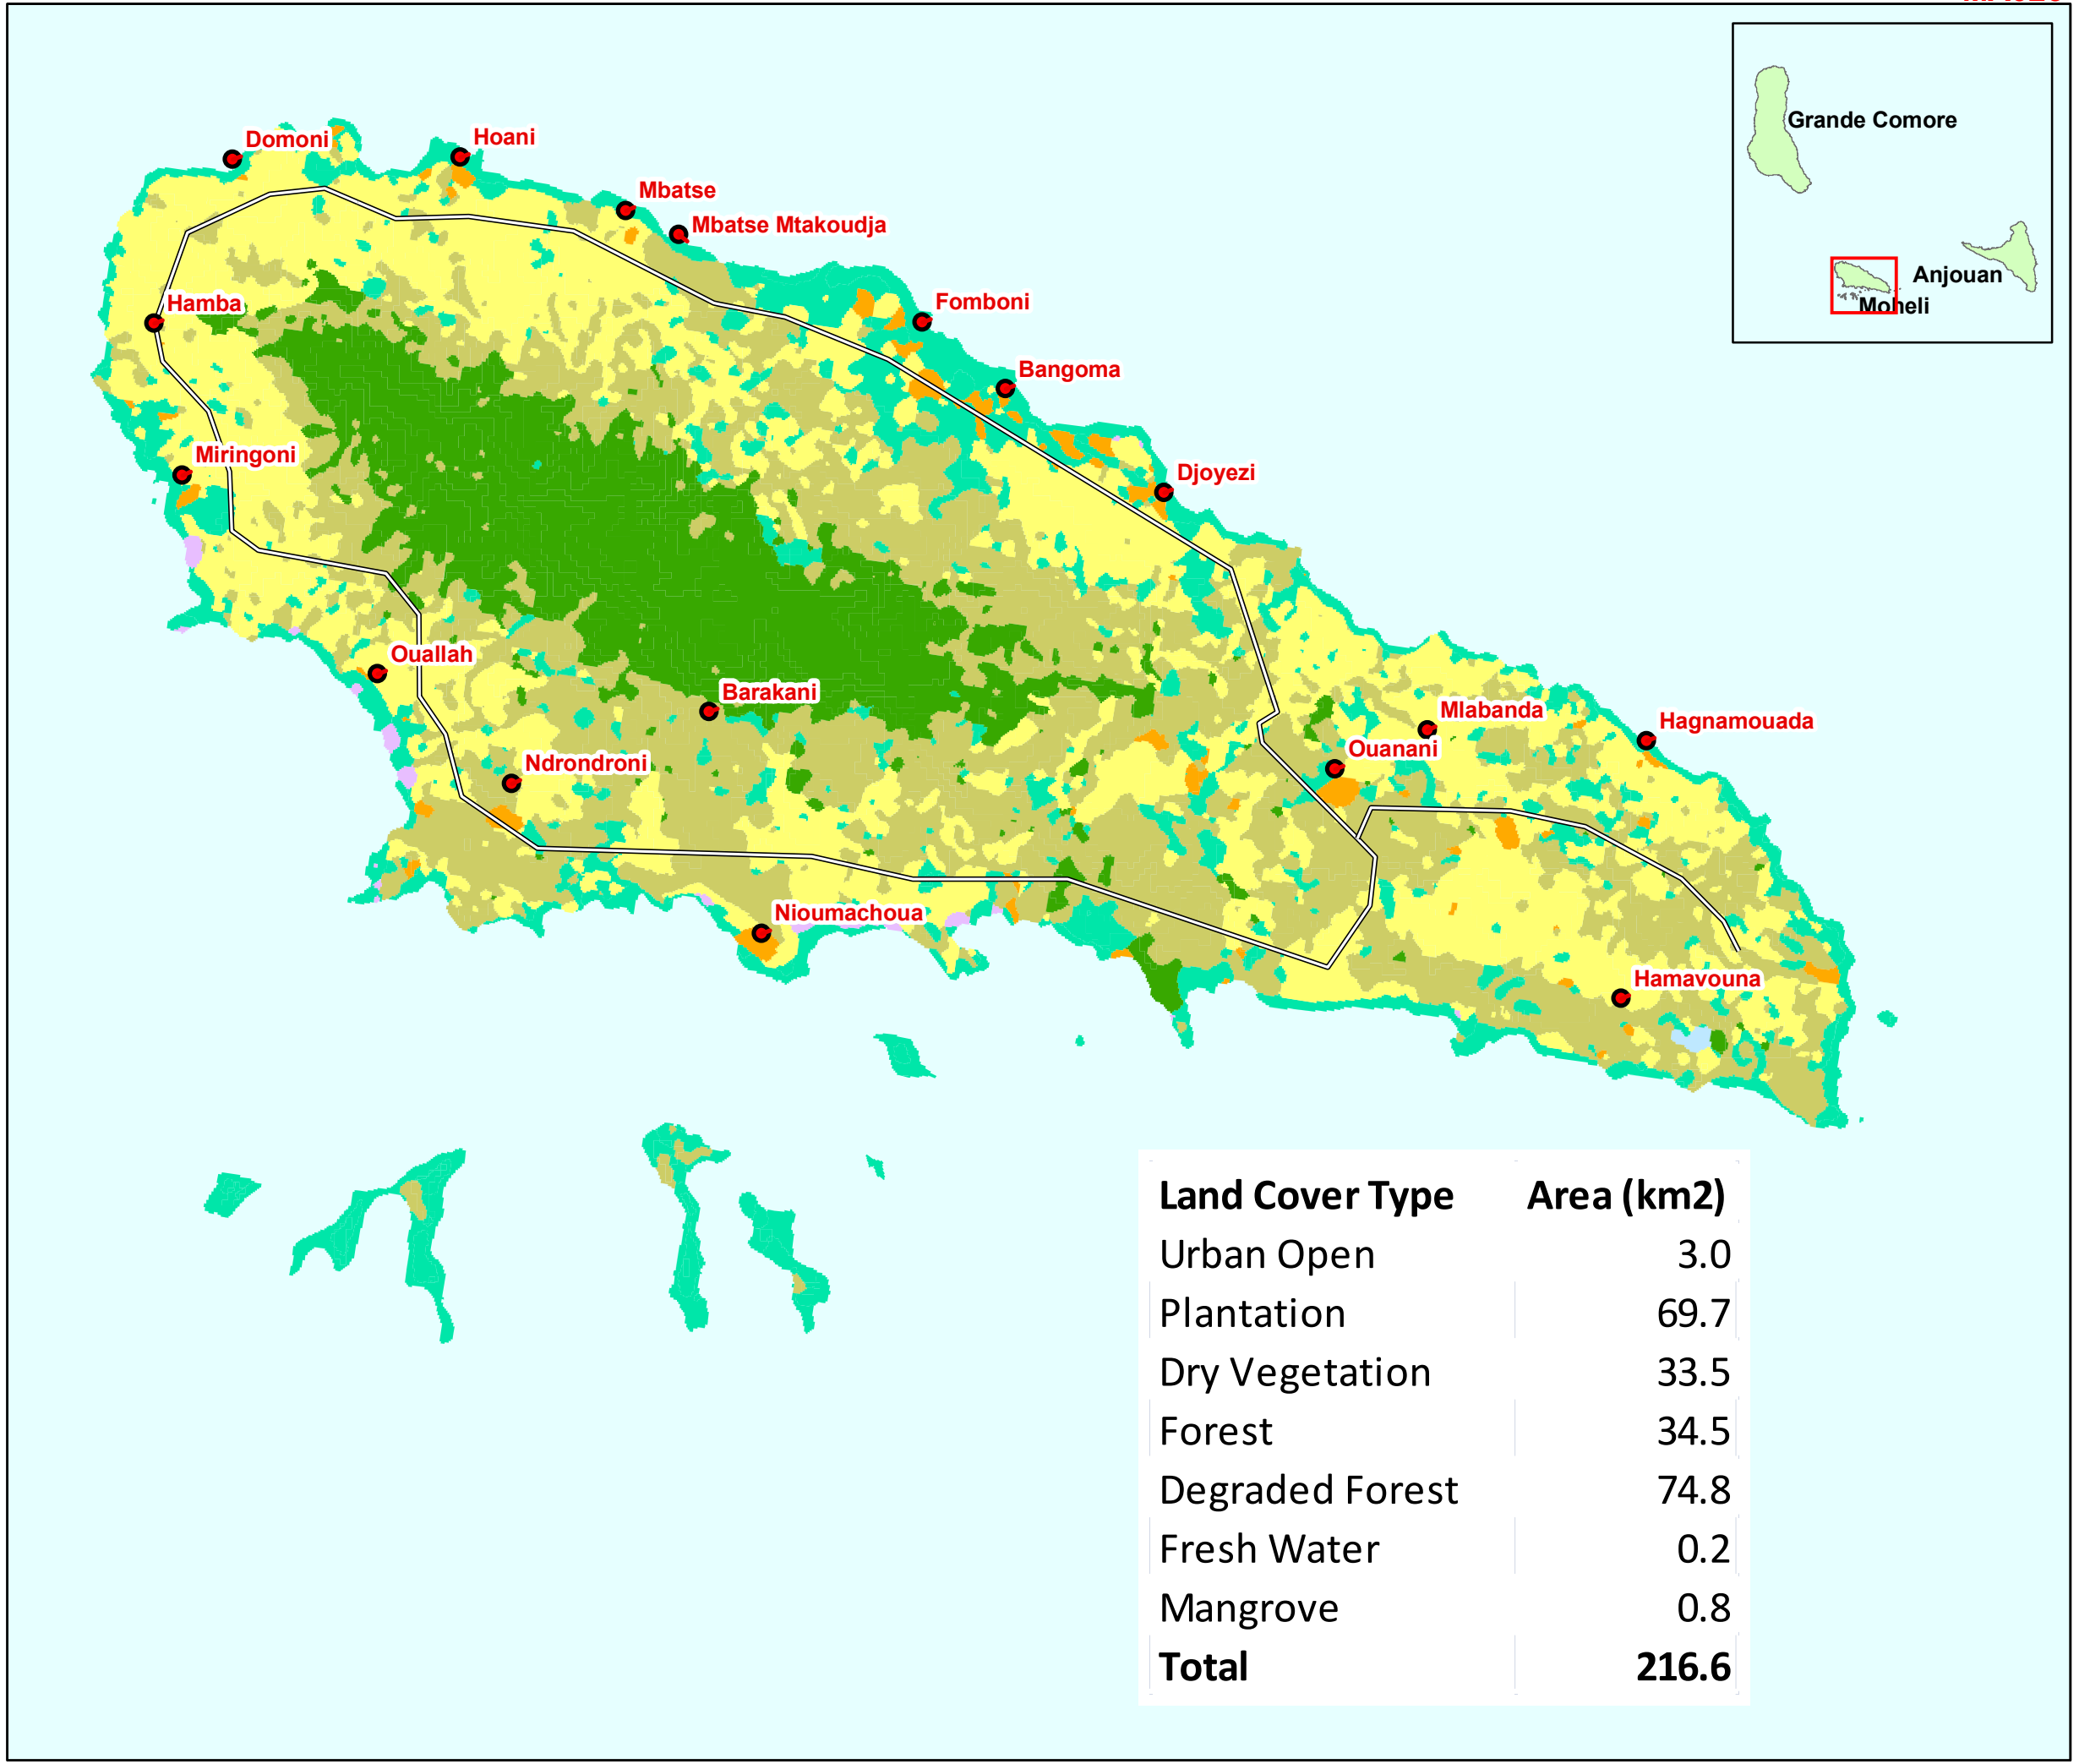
Grande Comore

Anjouan

Moheli

Domoni

Hoani

Mbatse

Mbatse Mtakoudja

Hamba

Fomboni

Bangoma

Miringoni

Djoyezi

Ouallah

Barakani

Mlabanda

Hagnamouada

Ouanani

Ndrondroni

Nioumachoua

Hamavouna

| Land Cover Type | Area (km2) |
|---|---|
| Urban Open | 3.0 |
| Plantation | 69.7 |
| Dry Vegetation | 33.5 |
| Forest | 34.5 |
| Degraded Forest | 74.8 |
| Fresh Water | 0.2 |
| Mangrove | 0.8 |
| **Total** | **216.6** |